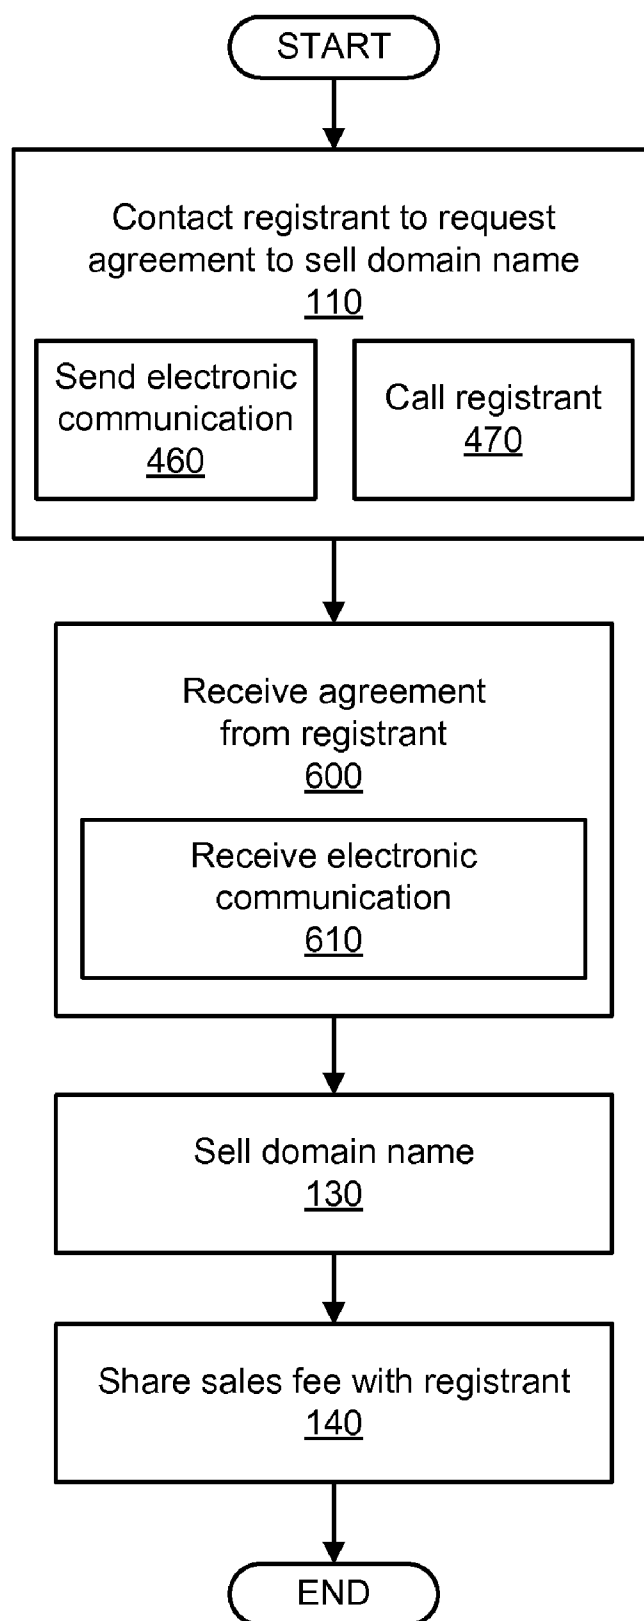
START

Contact registrant to request agreement to sell domain name
110

Send electronic communication
460

Call registrant
470

Receive agreement from registrant
600

Receive electronic communication
610

Sell domain name
130

Share sales fee with registrant
140

END